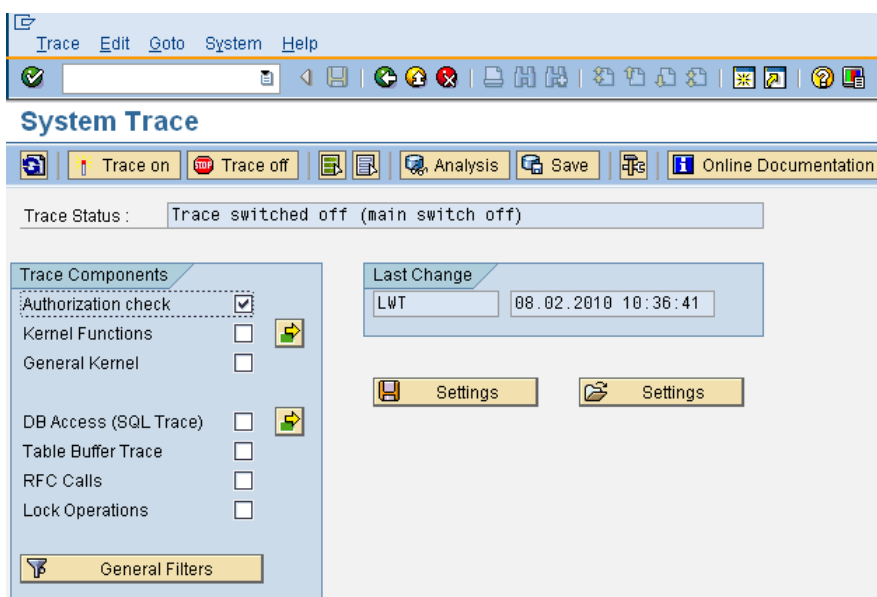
Trace Edit Goto System Help

System Trace

Trace on Trace off Analysis Save Online Documentation

Trace Status : Trace switched off (main switch off)

Trace Components
Authorization check
Kernel Functions
General Kernel

DB Access (SQL Trace)
Table Buffer Trace
RFC Calls
Lock Operations

General Filters

Last Change
LWT 08.02.2010 10:36:41

Settings Settings